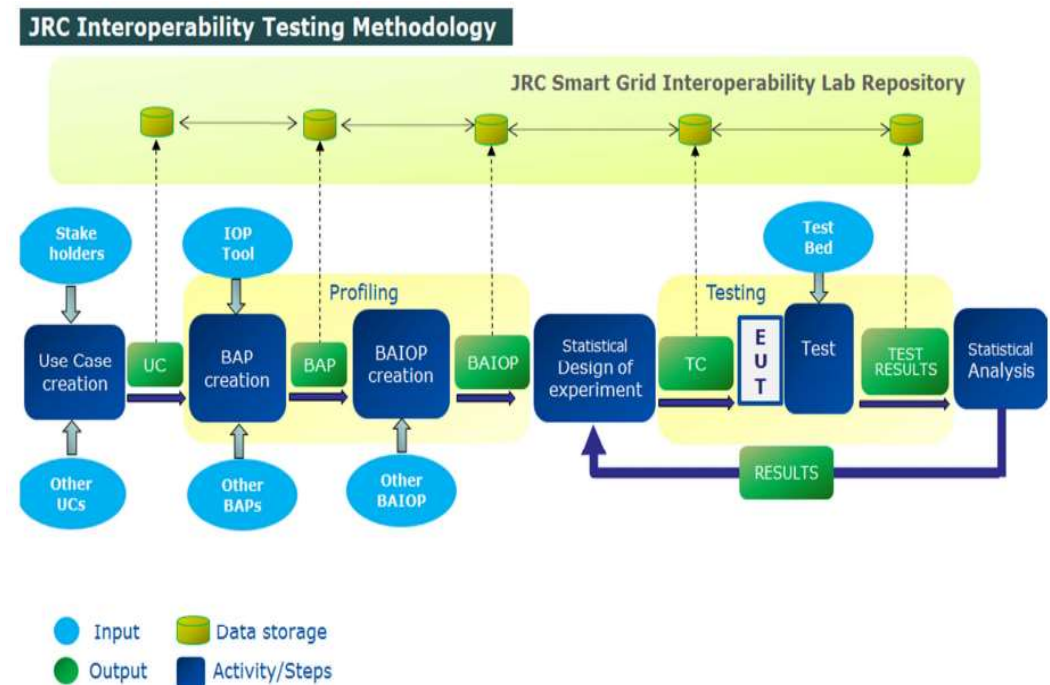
JRC Interoperability Testing Methodology

JRC Smart Grid Interoperability Lab Repository

Stake holders

Use Case creation

Other UCs

UC

IOP Tool

Profiling

BAP creation

Other BAPs

BAP

BAIOP creation

Other BAIOP

BAIOP

Statistical Design of experiment

Testing

TC

E U T

Test Bed

Test

TEST RESULTS

Statistical Analysis

RESULTS

Input

Output

Data storage

Activity/Steps